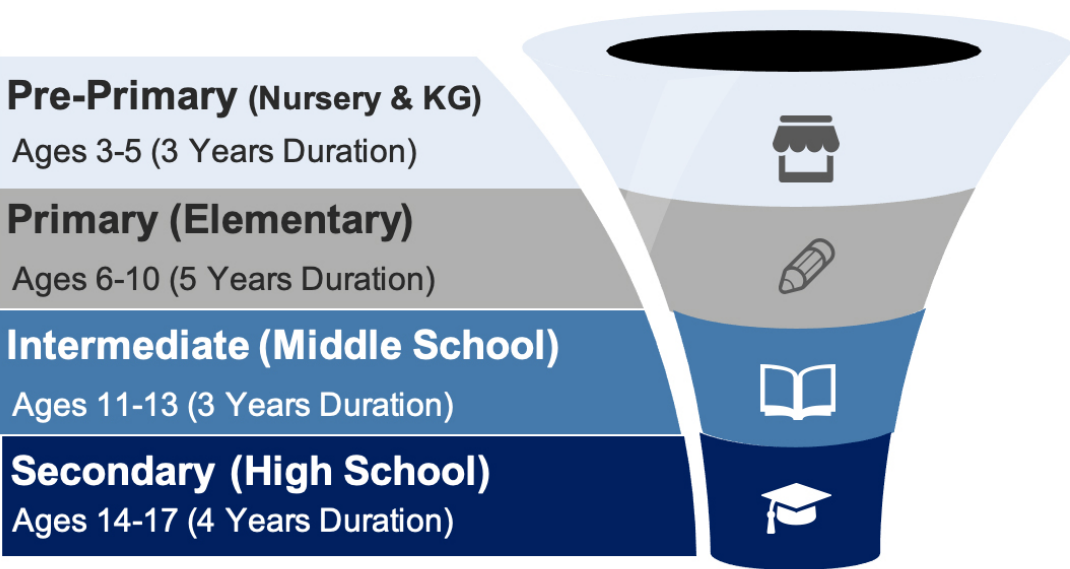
Pre-Primary (Nursery & KG)
Ages 3-5 (3 Years Duration)

Primary (Elementary)
Ages 6-10 (5 Years Duration)

Intermediate (Middle School)
Ages 11-13 (3 Years Duration)

Secondary (High School)
Ages 14-17 (4 Years Duration)